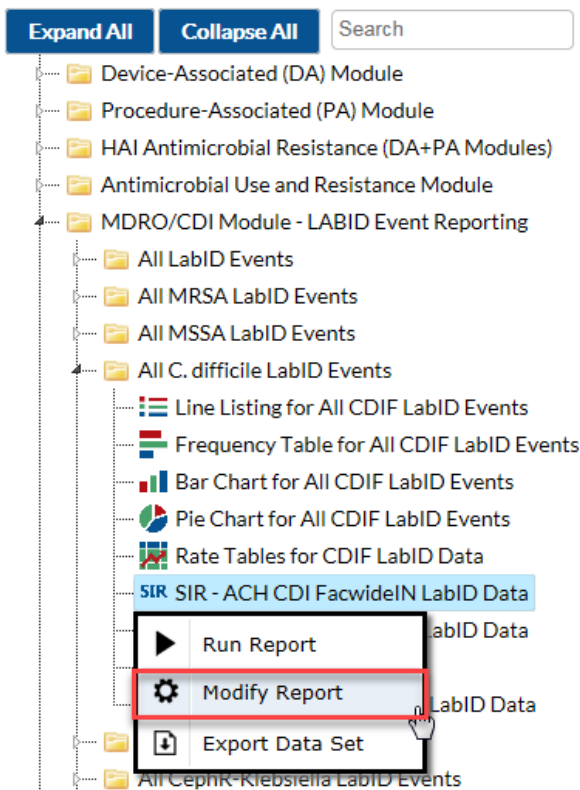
Expand All
Collapse All
Search

Device-Associated (DA) Module
Procedure-Associated (PA) Module
HAI Antimicrobial Resistance (DA+PA Modules)
Antimicrobial Use and Resistance Module
MDRO/CDI Module - LABID Event Reporting
All LabID Events
All MRSA LabID Events
All MSSA LabID Events
All C. difficile LabID Events
Line Listing for All CDIF LabID Events
Frequency Table for All CDIF LabID Events
Bar Chart for All CDIF LabID Events
Pie Chart for All CDIF LabID Events
Rate Tables for CDIF LabID Data
SIR SIR - ACH CDI FacwideIN LabID Data
LabID Data
LabID Data
Run Report
Modify Report
Export Data Set
All CephR-Klebsiella LabID Events